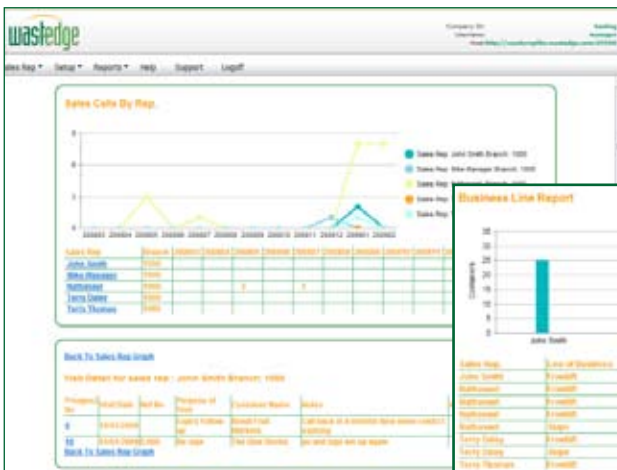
wastedge

Company ID:
Username:
Host:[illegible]

ales Rep ▾ Setup ▾ Reports ▾ Help Support Logoff

Sales Calls By Rep.

8
6
4
2
0

Sales Rep: John Smith Branch: 1000
Sales Rep: Mike Manager Branch: 1000
Sales Rep: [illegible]
Sales Rep: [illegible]
Sales Rep: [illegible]

| Sales Rep | Branch | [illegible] | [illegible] | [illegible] | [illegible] | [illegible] | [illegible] | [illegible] | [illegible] |
|---|---|---|---|---|---|---|---|---|---|
| John Smith | 1000 | | | | | | | | |
| Mike Manager | 1000 | | | | | | | | |
| Nathaniel | 1000 | | | 2 | | 1 | | | |
| Terry Daley | 1000 | | | | | | | | |
| Terry Thomas | 1000 | | | | | | | | |

Back To Sales Rep Graph

Visit Detail for sales rep : John Smith Branch: 1000

| Prospect No | Visit Date | Ref No | Purpose of Visit | Customer Name | Notes |
|---|---|---|---|---|---|
| 6 | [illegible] | | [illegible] | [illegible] | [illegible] |
| 10 | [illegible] | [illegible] | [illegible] | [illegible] | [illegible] |

Back To Sales Rep Graph

Business Line Report

35
30
25
20
15
10
5
0

Contacts

John Smith

| Sales Rep | Line of Business |
|---|---|
| John Smith | Frontlift |
| Nathaniel | Frontlift |
| Nathaniel | Frontlift |
| Nathaniel | Frontlift |
| Nathaniel | Skips |
| Terry Daley | Frontlift |
| Terry Daley | Skips |
| Terry Thomas | Frontlift |